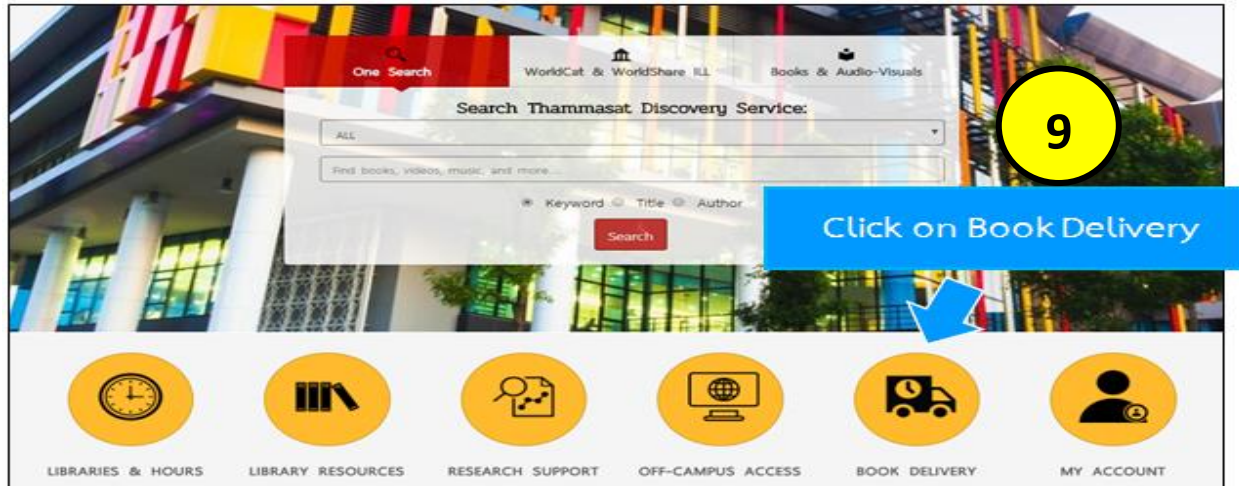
One Search

WorldCat & WorldShare ILL

Books & Audio-Visuals

Search Thammasat Discovery Service:

ALL

Find books, videos, music, and more...

Keyword Title Author

Search

9

Click on Book Delivery

LIBRARIES & HOURS

LIBRARY RESOURCES

RESEARCH SUPPORT

OFF-CAMPUS ACCESS

BOOK DELIVERY

MY ACCOUNT